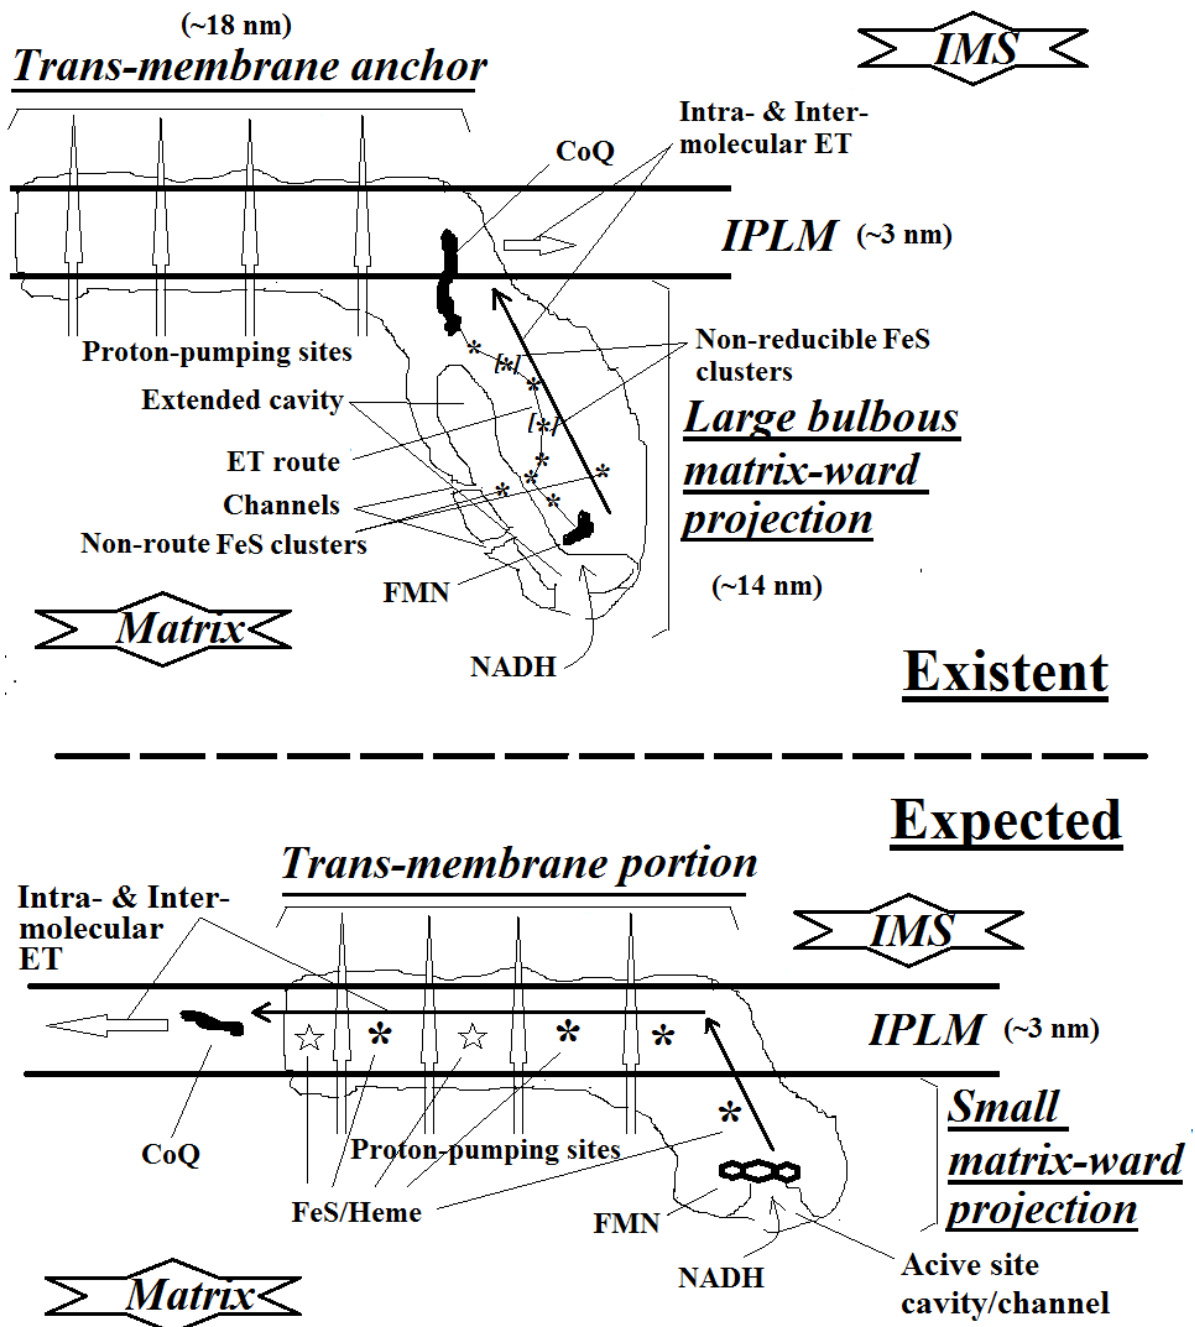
(~18 nm)
Trans-membrane anchor

IMS

Intra- & Inter-molecular ET

CoQ

IPLM (~3 nm)

Proton-pumping sites

Non-reducible FeS clusters

Extended cavity

Large bulbous matrix-ward projection

ET route

Channels

Non-route FeS clusters

FMN

(~14 nm)

Matrix

NADH

Existent

Expected

Trans-membrane portion

Intra- & Inter-molecular ET

IMS

IPLM (~3 nm)

Small matrix-ward projection

CoQ

Proton-pumping sites

FeS/Heme

FMN

NADH

Acive site cavity/channel

Matrix